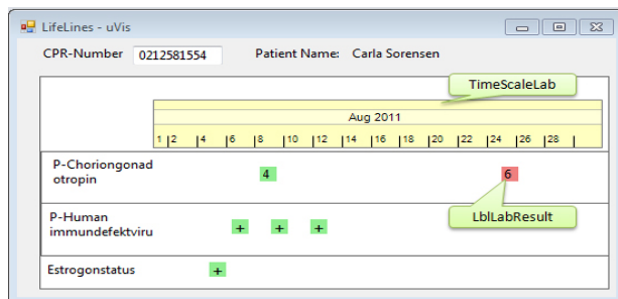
LifeLines - uVis

CPR-Number 0212581554 Patient Name: Carla Sorensen

TimeScaleLab

Aug 2011

1 2 4 6 8 10 12 14 16 18 20 22 24 26 28

P-Choriongonadotropin

4

6

LblLabResult

P-Human immundefektviru

+ + +

Estrogonstatus

+